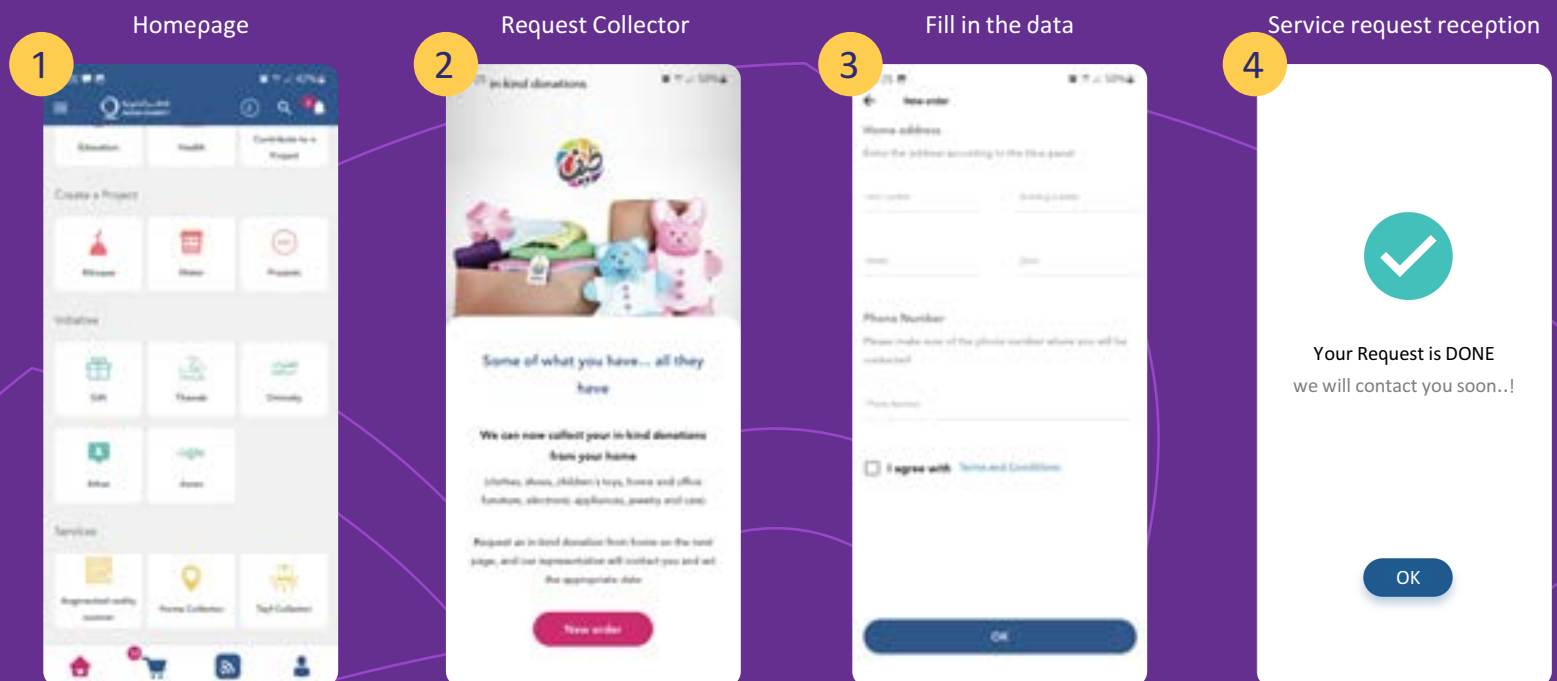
Homepage

1

Education

Health

Contribute to a Project

Create a Project

Mosque

Water

Projects

Initiative

Gift

Thawab

Orimoly

Athar

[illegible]

Services

Augmented reality scanner

Home Collector

Tayif Collector

Request Collector

2

In-kind donations

Some of what you have... all they have

We can now collect your in-kind donations from your home

(clothes, shoes, children's toys, home and office furniture, electronic appliances, jewelry and cars)

Request an in-kind donation from home on the next page, and our representative will contact you and set the appropriate date

New order

Fill in the data

3

New order

Home address

Enter the address according to the blue panel

Phone Number

Please make sure of the phone number where you will be contacted

Phone Number

I agree with Terms and Conditions

OK

Service request reception

4

Your Request is DONE

we will contact you soon..!

OK